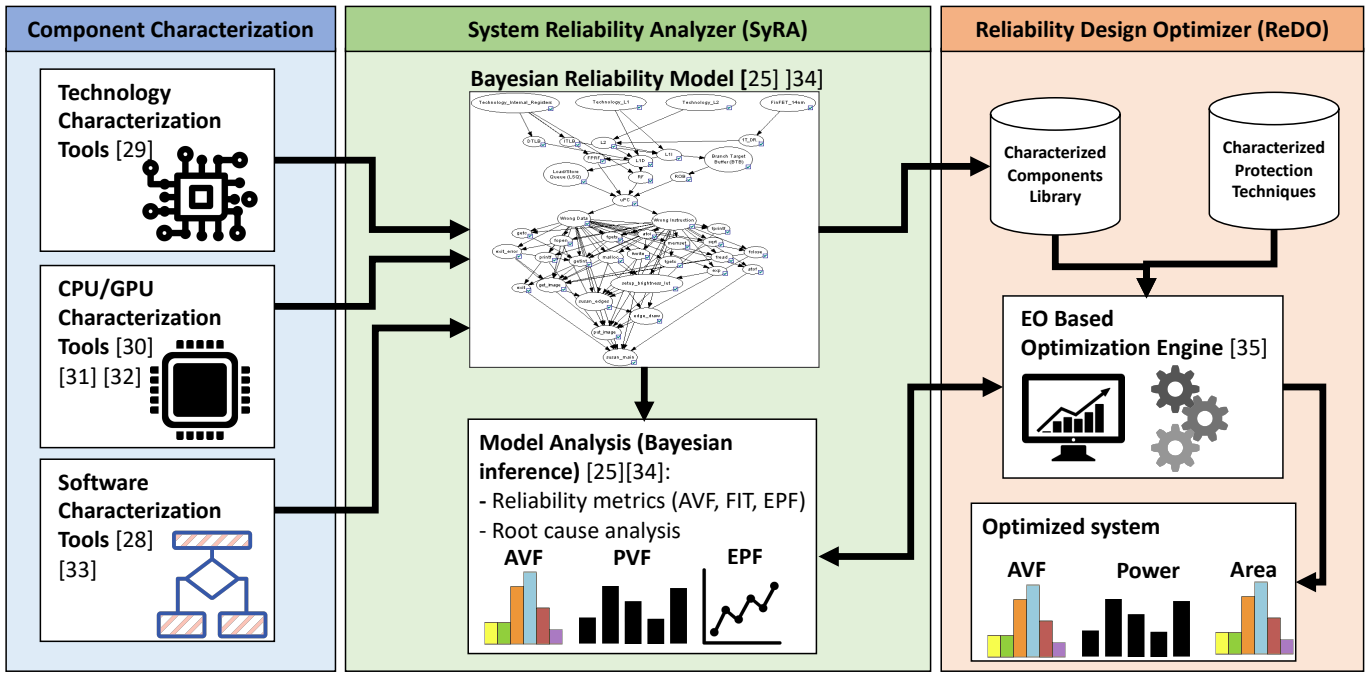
Component Characterization

Technology Characterization Tools [29]

CPU/GPU Characterization Tools [30] [31] [32]

Software Characterization Tools [28] [33]

System Reliability Analyzer (SyRA)

Bayesian Reliability Model [25] ]34]

Technology_Internal_Registers Technology_L1 Technology_L2 FinFET_14nm
DTLB ITLB L2 IT_DR
TPRT L1D L1I Branch Target Buffer (BTB)
Load/Store Queue (LSQ) RF ROB
uPC
Wrong Data Wrong Instruction
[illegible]
outan_edges
outan_mask

Model Analysis (Bayesian inference) [25][34]:
- Reliability metrics (AVF, FIT, EPF)
- Root cause analysis

AVF PVF EPF

Reliability Design Optimizer (ReDO)

Characterized Components Library

Characterized Protection Techniques

EO Based Optimization Engine [35]

Optimized system

AVF Power Area